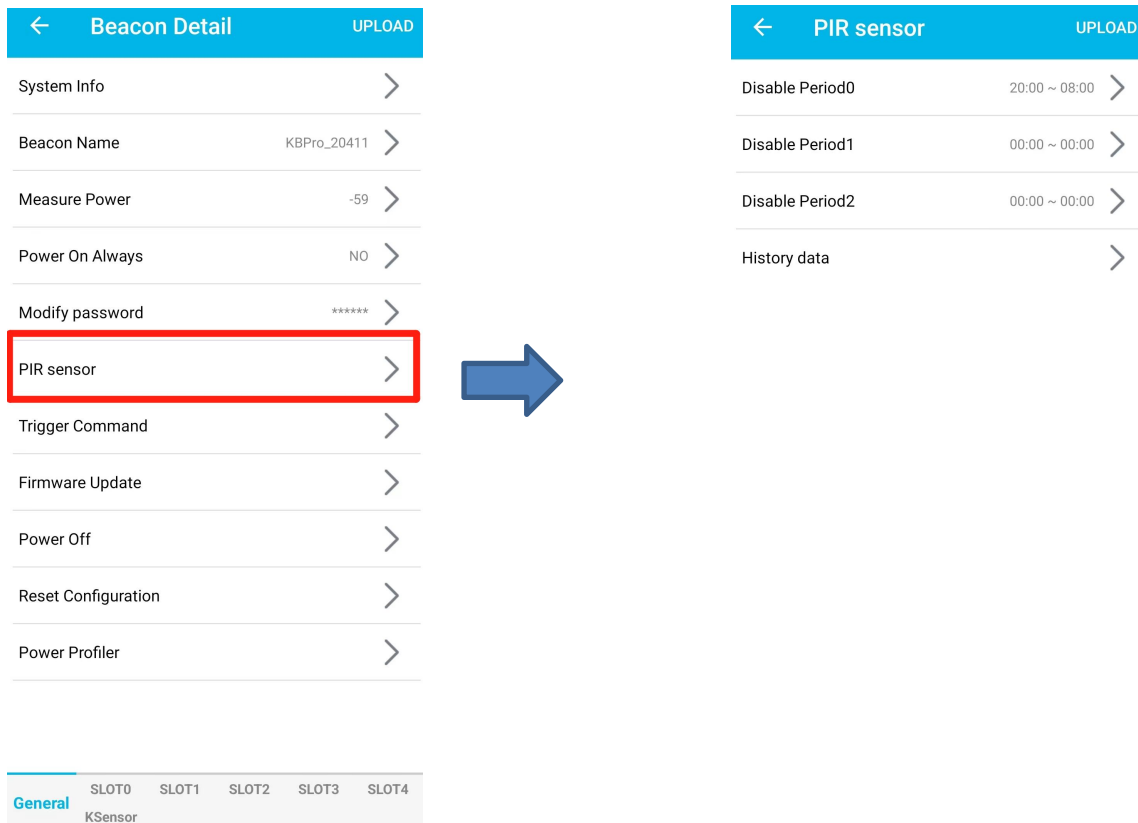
Beacon Detail UPLOAD

System Info

Beacon Name KBPro_20411

Measure Power -59

Power On Always NO

Modify password ******

PIR sensor

Trigger Command

Firmware Update

Power Off

Reset Configuration

Power Profiler

General SLOT0 SLOT1 SLOT2 SLOT3 SLOT4 KSensor

PIR sensor UPLOAD

Disable Period0 20:00 ~ 08:00

Disable Period1 00:00 ~ 00:00

Disable Period2 00:00 ~ 00:00

History data